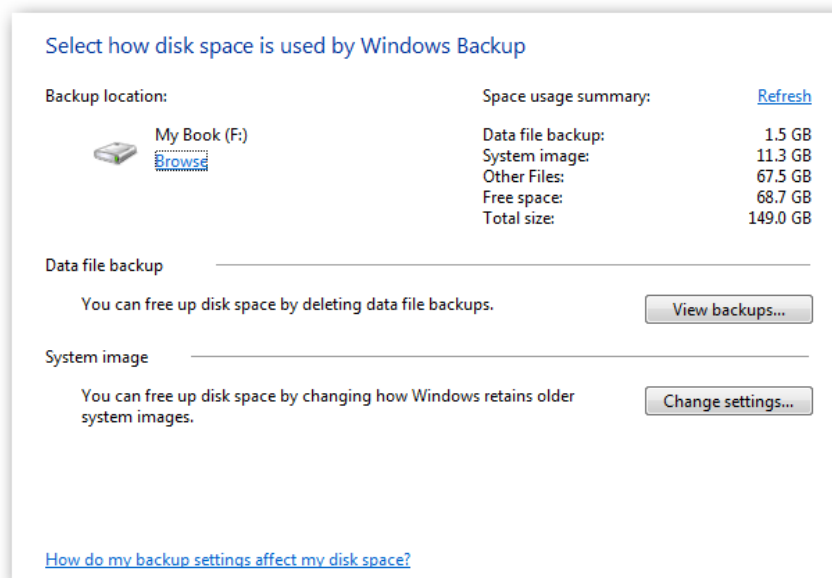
Select how disk space is used by Windows Backup

Backup location:

My Book (F:)
Browse

Space usage summary:
Refresh

| | |
|---|---|
| Data file backup: | 1.5 GB |
| System image: | 11.3 GB |
| Other Files: | 67.5 GB |
| Free space: | 68.7 GB |
| Total size: | 149.0 GB |

Data file backup

You can free up disk space by deleting data file backups.

View backups...

System image

You can free up disk space by changing how Windows retains older system images.

Change settings...

How do my backup settings affect my disk space?